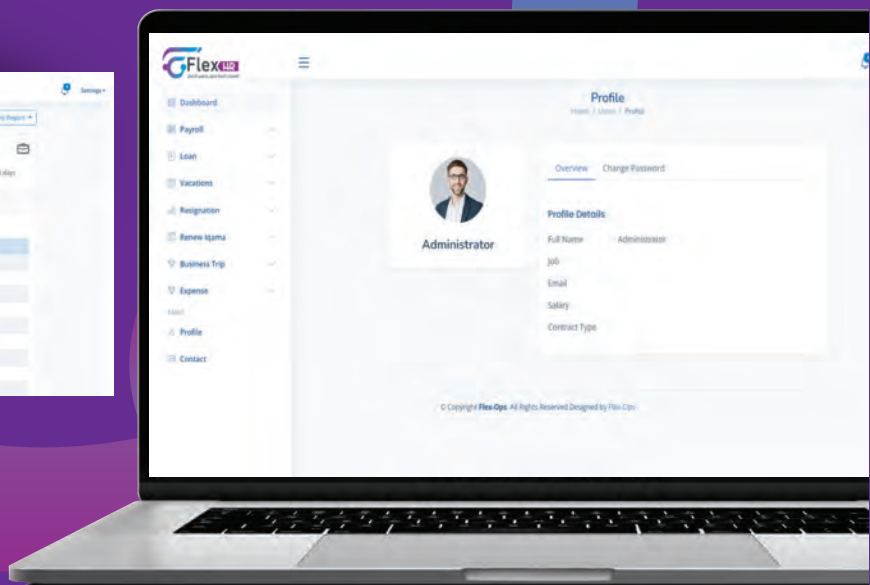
Settings
Report
days

Flex HQ

Dashboard
Payroll
Loan
Vacations
Resignation
Renew Iqama
Business Trip
Expense
Pages
Profile
Contact

Profile
Home / Users / Profile

Administrator

Overview Change Password

Profile Details
Full Name Administrator
Job
Email
Salary
Contract Type

© Copyright Flex-Ops. All Rights Reserved Designed by Flex-Ops